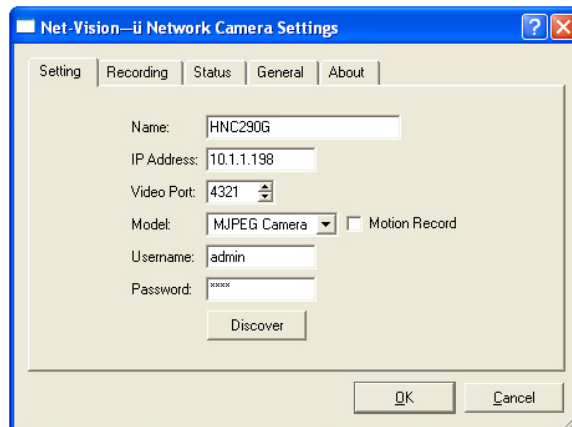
Net-Vision—ü Network Camera Settings

?

X

Setting | Recording | Status | General | About

Name: HNC290G

IP Address: 10.1.1.198

Video Port: 4321

Model: MJPEG Camera

Motion Record

Username: admin

Password: ****

Discover

OK

Cancel